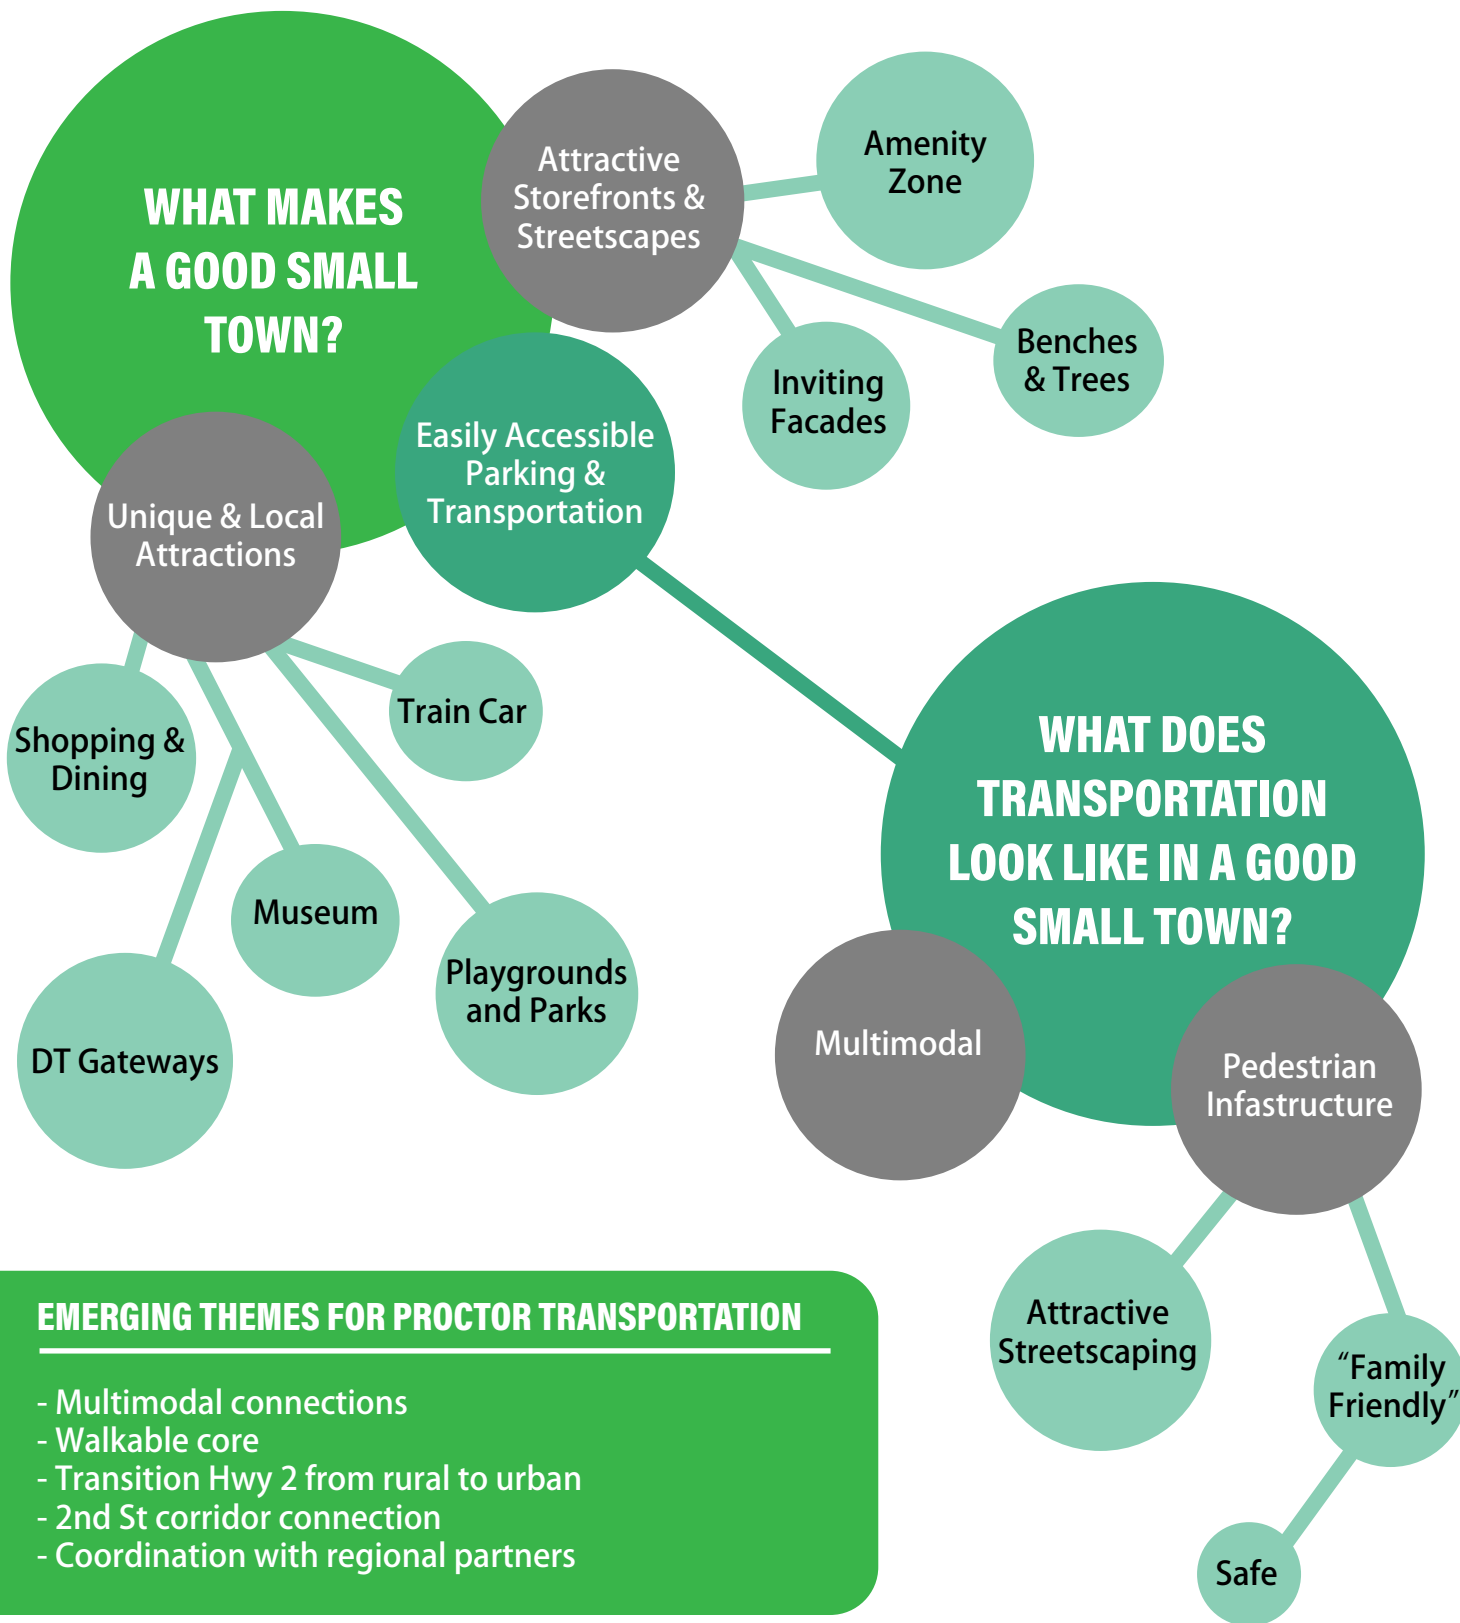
WHAT MAKES A GOOD SMALL TOWN?

Attractive Storefronts & Streetscapes

Amenity Zone

Benches & Trees

Inviting Facades

Easily Accessible Parking & Transportation

Unique & Local Attractions

Shopping & Dining

Train Car

Museum

Playgrounds and Parks

DT Gateways

WHAT DOES TRANSPORTATION LOOK LIKE IN A GOOD SMALL TOWN?

Multimodal

Pedestrian Infastructure

Attractive Streetscaping

“Family Friendly”

Safe

EMERGING THEMES FOR PROCTOR TRANSPORTATION

- Multimodal connections
- Walkable core
- Transition Hwy 2 from rural to urban
- 2nd St corridor connection
- Coordination with regional partners